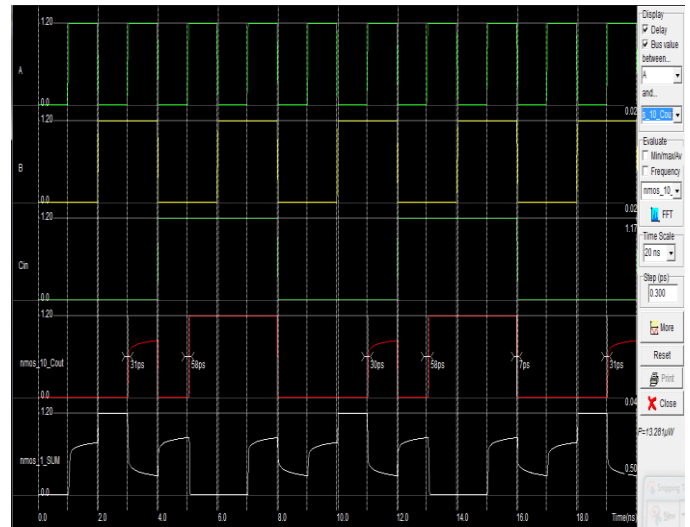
1.20
A
0.0
1.20
B
0.0
1.20
Cin
0.0
1.20
nmos_10_Cout
31ps
58ps
30ps
58ps
7ps
31ps
0.0
1.20
nmos_1_SUM
0.0
0.0
2.0
4.0
6.0
8.0
10.0
12.0
14.0
16.0
18.0
Time(ns
0.02
0.02
1.17
0.04
0.50
Display
Delay
Bus value
between...
A
and...
s_10_Cout
Evaluate
Min/max/Av
Frequency
nmos_10_
FFT
Time Scale
20 ns
Step (ps)
0.300
More
Reset
Print
Close
P=13.281µW